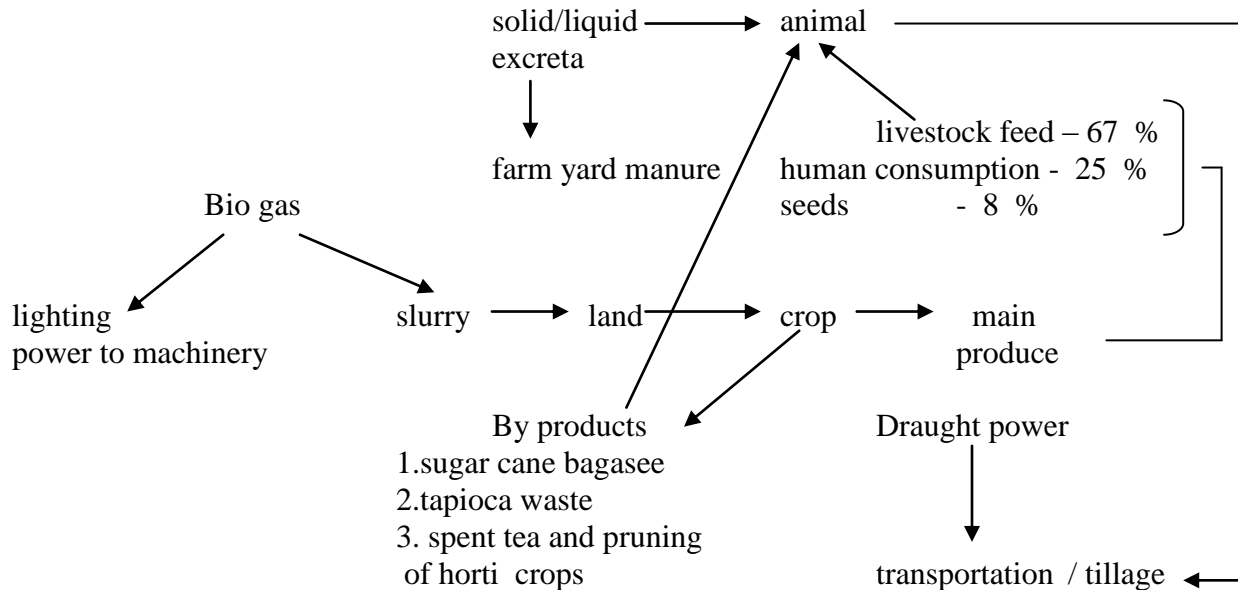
solid/liquid excreta

animal

farm yard manure

livestock feed – 67 %
human consumption - 25 %
seeds - 8 %

Bio gas

lighting
power to machinery

slurry

land

crop

main produce

By products
1.sugar cane bagasee
2.tapioca waste
3. spent tea and pruning of horti crops

Draught power

transportation / tillage